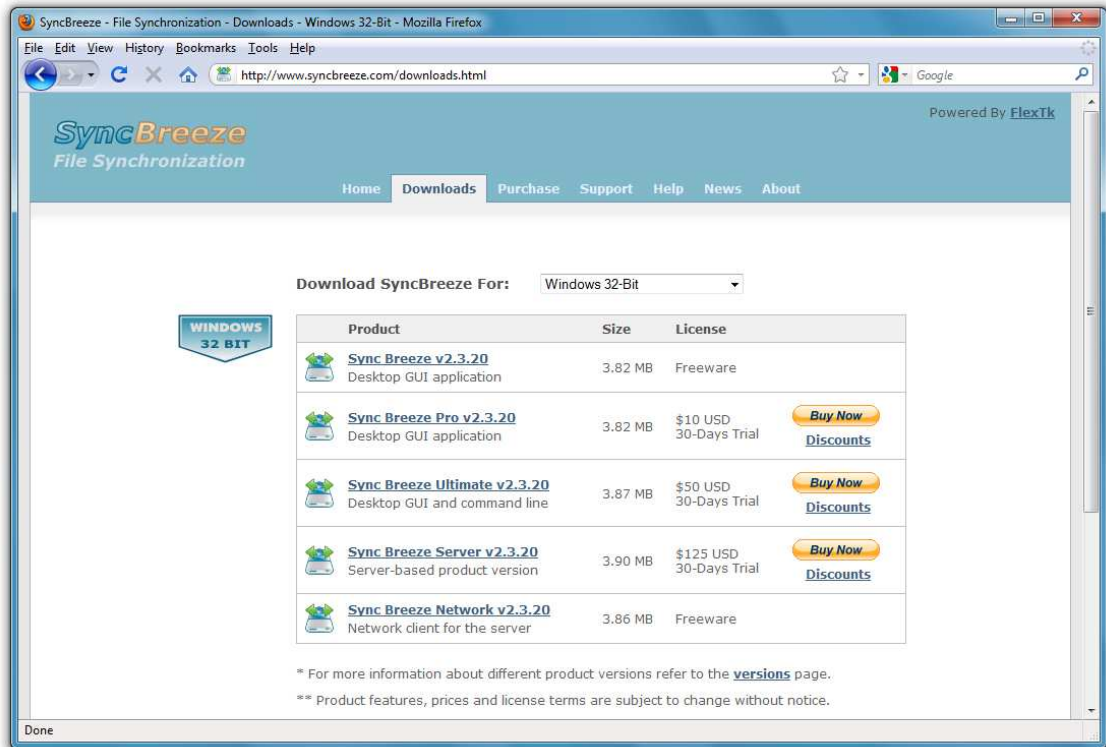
SyncBreeze - File Synchronization - Downloads - Windows 32-Bit - Mozilla Firefox

File Edit View History Bookmarks Tools Help

http://www.syncbreeze.com/downloads.html

Google

Powered By FlexTk

SyncBreeze
File Synchronization

Home Downloads Purchase Support Help News About

Download SyncBreeze For: Windows 32-Bit

WINDOWS 32 BIT

| Product | Size | License | |
|---|---|---|---|
| Sync Breeze v2.3.20 Desktop GUI application | 3.82 MB | Freeware | |
| Sync Breeze Pro v2.3.20 Desktop GUI application | 3.82 MB | \$10 USD 30-Days Trial | Buy Now Discounts |
| Sync Breeze Ultimate v2.3.20 Desktop GUI and command line | 3.87 MB | \$50 USD 30-Days Trial | Buy Now Discounts |
| Sync Breeze Server v2.3.20 Server-based product version | 3.90 MB | \$125 USD 30-Days Trial | Buy Now Discounts |
| Sync Breeze Network v2.3.20 Network client for the server | 3.86 MB | Freeware | |

* For more information about different product versions refer to the versions page.

** Product features, prices and license terms are subject to change without notice.

Done